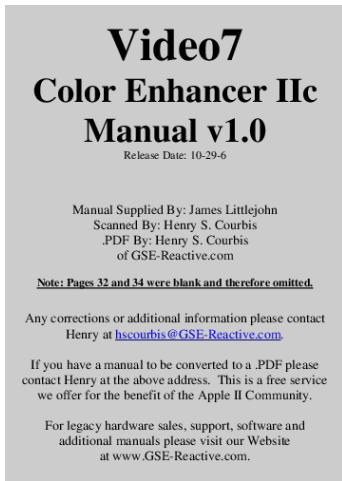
Video7
Color Enhancer IIc
Manual v1.0
Release Date: 10-29-6

Manual Supplied By: James Littlejohn
Scanned By: Henry S. Courbis
.PDF By: Henry S. Courbis
of GSE-Reactive.com

Note: Pages 32 and 34 were blank and therefore omitted.

Any corrections or additional information please contact Henry at hscourbis@GSE-Reactive.com.

If you have a manual to be converted to a .PDF please contact Henry at the above address. This is a free service we offer for the benefit of the Apple II Community.

For legacy hardware sales, support, software and additional manuals please visit our Website at www.GSE-Reactive.com.